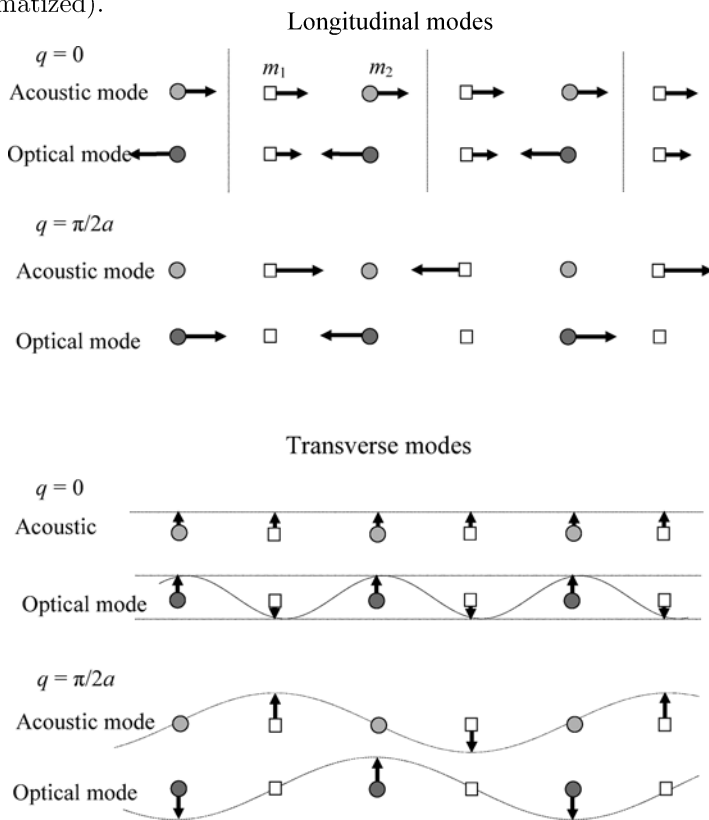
matized).

Longitudinal modes

$q = 0$

Acoustic mode

$m_1$

$m_2$

Optical mode

$q = \pi/2a$

Acoustic mode

Optical mode

Transverse modes

$q = 0$

Acoustic

Optical mode

$q = \pi/2a$

Acoustic mode

Optical mode